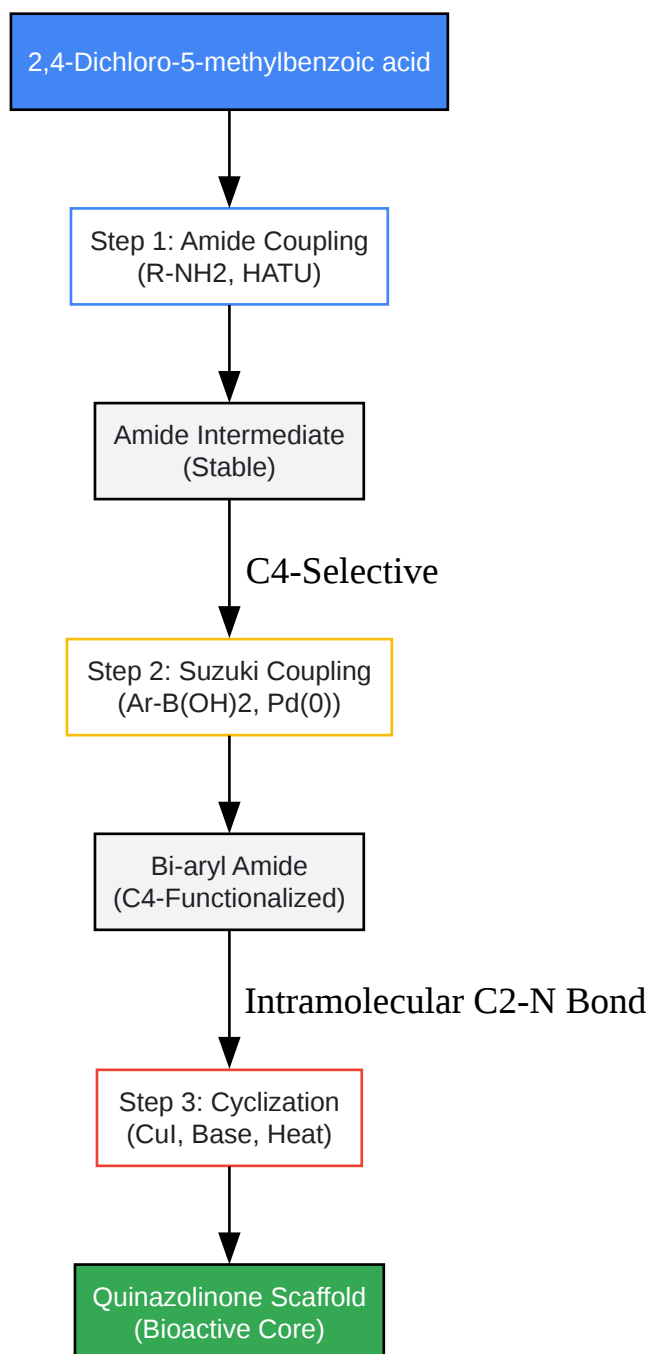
2,4-Dichloro-5-methylbenzoic acid

Step 1: Amide Coupling
(R-NH2, HATU)

Amide Intermediate
(Stable)

C4-Selective

Step 2: Suzuki Coupling
(Ar-B(OH)2, Pd(0))

Bi-aryl Amide
(C4-Functionalized)

Intramolecular C2-N Bond

Step 3: Cyclization
(CuI, Base, Heat)

Quinazolinone Scaffold
(Bioactive Core)